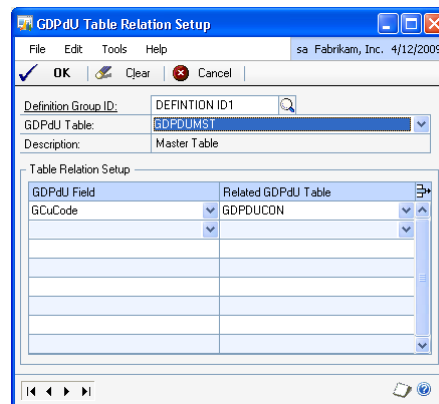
GDPdU Table Relation Setup

File Edit Tools Help sa Fabrikam, Inc. 4/12/2009

OK Clear Cancel

Definition Group ID: DEFINTION ID1
GDPdU Table: GDPDUMST
Description: Master Table

Table Relation Setup

| GDPdU Field | Related GDPdU Table |
|---|---|
| GCuCode | GDPDUCON |
| | |
| | |
| | |
| | |
| | |
| | |
| | |